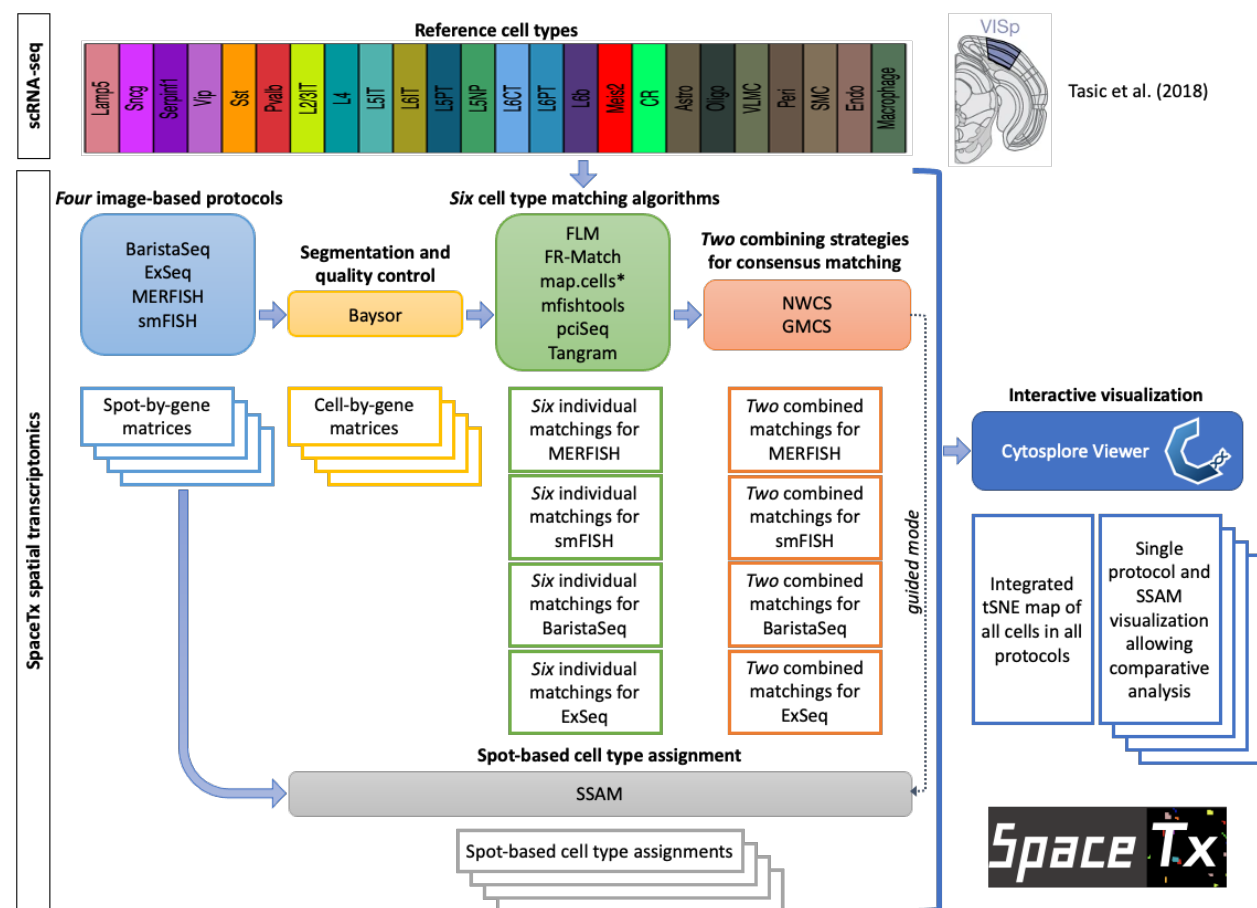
scRNA-seq

Reference cell types

Lamp5
Sncg
Serpinf1
Vip
Sst
Pvalb
L2/3IT
L4
L5IT
L6IT
L5PT
L5NP
L6CT
L6PT
L6b
Meis2
CR
Astro
Oligo
VLMC
Peri
SMC
Endo
Macrophage

VISp

Tasic et al. (2018)

SpaceTx spatial transcriptomics

*Four* image-based protocols

BaristaSeq
ExSeq
MERFISH
smFISH

Segmentation and quality control

Baysor

*Six* cell type matching algorithms

FLM
FR-Match
map.cells*
mfishtools
pciSeq
Tangram

*Two* combining strategies for consensus matching

NWCS
GMCS

Spot-by-gene matrices

Cell-by-gene matrices

*Six* individual matchings for MERFISH

*Six* individual matchings for smFISH

*Six* individual matchings for BaristaSeq

*Six* individual matchings for ExSeq

*Two* combined matchings for MERFISH

*Two* combined matchings for smFISH

*Two* combined matchings for BaristaSeq

*Two* combined matchings for ExSeq

guided mode

Interactive visualization

Cytosplore Viewer

Integrated tSNE map of all cells in all protocols

Single protocol and SSAM visualization allowing comparative analysis

Spot-based cell type assignment

SSAM

Spot-based cell type assignments

SpaceTx